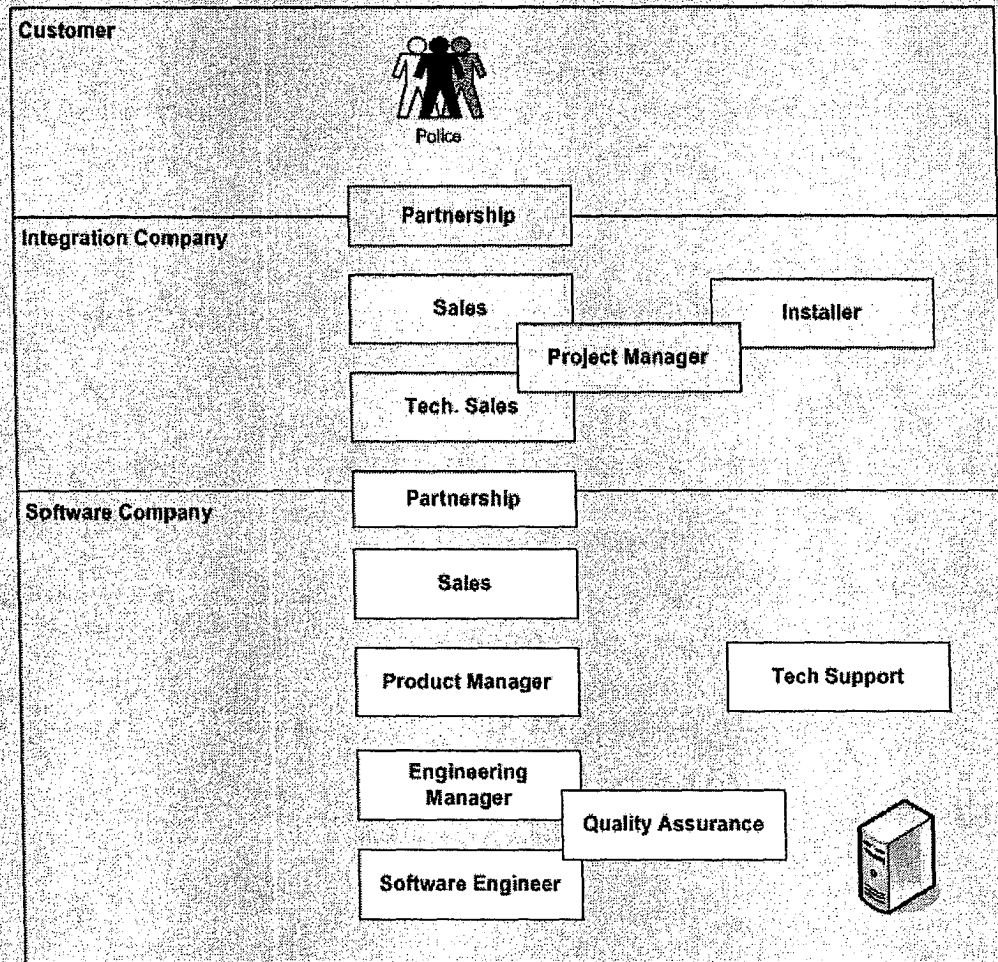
Customer

Police

Partnership

Integration Company

Sales

Installer

Project Manager

Tech. Sales

Partnership

Software Company

Sales

Product Manager

Tech Support

Engineering Manager

Quality Assurance

Software Engineer